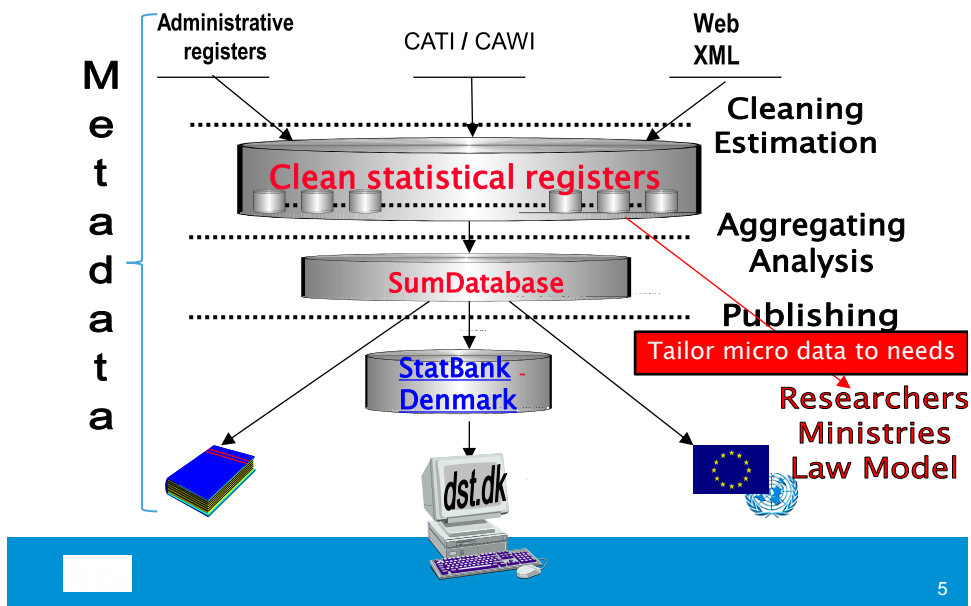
M
e
t
a
d
a
t
a

Administrative registers

CATI / CAWI

Web
XML

Cleaning
Estimation

Clean statistical registers

Aggregating
Analysis

SumDatabase

Publishing

Tailor micro data to needs

StatBank
Denmark

Researchers
Ministries
Law Model

dst.dk

5